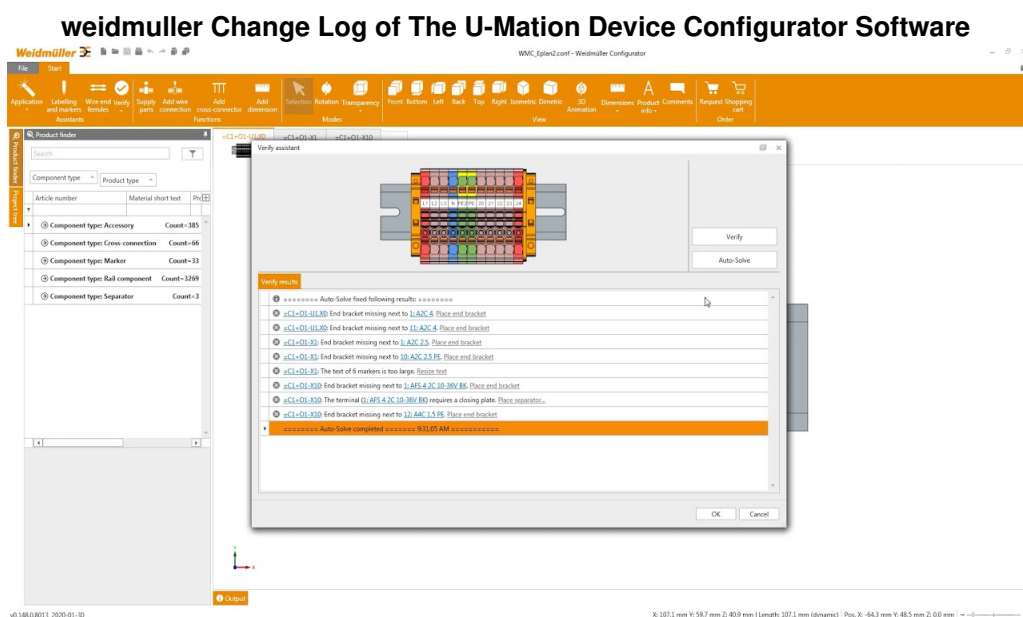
weidmuller Change Log of The U-Mation Device Configurator Software

Weidmüller

WMC_Eplan2.conf - Weidmüller Configurator

File Start

Application Labelling and markers Wire end ferrules Verify Supply parts Add wire connection Add cross-connector Add dimension Selection Rotation Transparency Front Bottom Left Back Top Right Isometric Dimetric 3D Animation Dimensions Product info Comments Request Shopping cart

Assistants Functions Modes View Order

Product finder

Search

Component type Product type

Article number Material short text Pr

Component type: Accessory Count=385
Component type: Cross-connection Count=66
Component type: Marker Count=33
Component type: Rail component Count=3269
Component type: Separator Count=3

=C1+O1-U1.X0 =C1+O1-X1 =C1+O1-X10

Verify assistant

Verify

Auto-Solve

Verify results

======== Auto-Solve fixed following results: ========
=C1+O1-U1.X0: End bracket missing next to 1: A2C 4. Place end bracket
=C1+O1-U1.X0: End bracket missing next to 11: A2C 4. Place end bracket
=C1+O1-X1: End bracket missing next to 1: A2C 2.5. Place end bracket
=C1+O1-X1: End bracket missing next to 10: A2C 2.5 PE. Place end bracket
=C1+O1-X1: The text of 6 markers is too large. Resize text
=C1+O1-X10: End bracket missing next to 1: AFS 4 2C 10-36V BK. Place end bracket
=C1+O1-X10: The terminal (1: AFS 4 2C 10-36V BK) requires a closing plate. Place separator...
=C1+O1-X10: End bracket missing next to 12: A4C 1.5 PE. Place end bracket
======== Auto-Solve completed ======= 9:31:05 AM ===========

OK Cancel

Output

v0.148.0.8013, 2020-01-30

X: 107.1 mm Y: 59.7 mm Z: 40.9 mm | Length: 107.1 mm (dynamic) | Pos. X: -64.3 mm Y: 48.5 mm Z: 0.0 mm